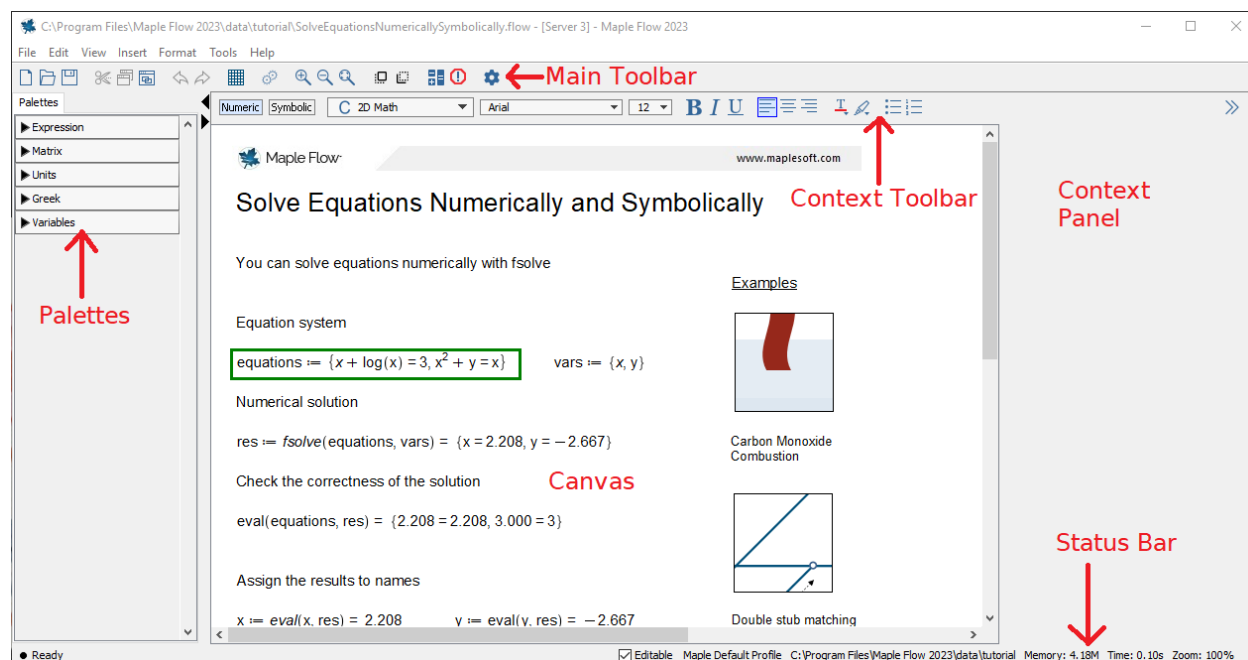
C:\Program Files\Maple Flow 2023\data\tutorial\SolveEquationsNumericallySymbolically.flow - [Server 3] - Maple Flow 2023

File Edit View Insert Format Tools Help

Main Toolbar

Palettes

Numeric Symbolic 2D Math Arial 12 B I U

▶ Expression
▶ Matrix
▶ Units
▶ Greek
▶ Variables

Palettes

Maple Flow

www.maplesoft.com

Solve Equations Numerically and Symbolically

Context Toolbar

Context Panel

You can solve equations numerically with fsolve

Examples

Equation system

equations $:= \{x + \log(x) = 3, x^2 + y = x\}$ vars $:= \{x, y\}$

Numerical solution

res $:=$ *fsolve*(equations, vars) $= \{x = 2.208, y = -2.667\}$

Carbon Monoxide Combustion

Check the correctness of the solution

Canvas

eval(equations, res) $= \{2.208 = 2.208, 3.000 = 3\}$

Status Bar

Assign the results to names

$x :=$ *eval*(x, res) $= 2.208$ $y :=$ eval(y, res) $= -2.667$

Double stub matching

● Ready

Editable Maple Default Profile C:\Program Files\Maple Flow 2023\data\tutorial Memory: 4.18M Time: 0.10s Zoom: 100%